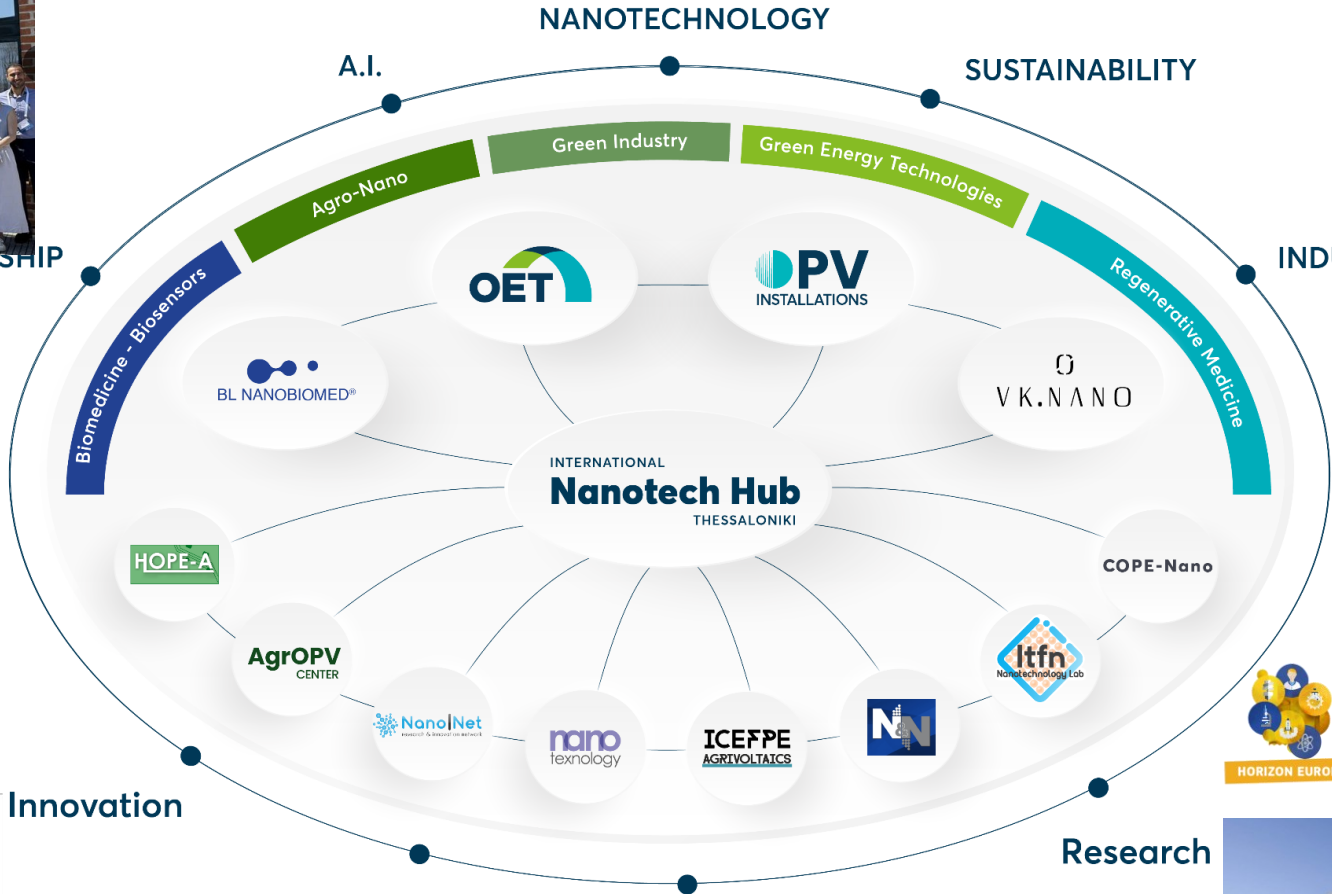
NANOTECHNOLOGY

A.I.

SUSTAINABILITY

SHIP

INDU

Green Industry

Agro-Nano

Green Energy Technologies

Biomedicine - Biosensors

Regenerative Medicine

OET

PV INSTALLATIONS

BL NANOBIOMED®

VK.NANO

INTERNATIONAL
Nanotech Hub
THESSALONIKI

HOPE-A

COPE-Nano

AgrOPV CENTER

ltfn Nanotechnology Lab

NanoNet research & innovation network

nano texnology

ICEFPE AGRIVOLTAICS

N N

HORIZON EURO

Innovation

Research